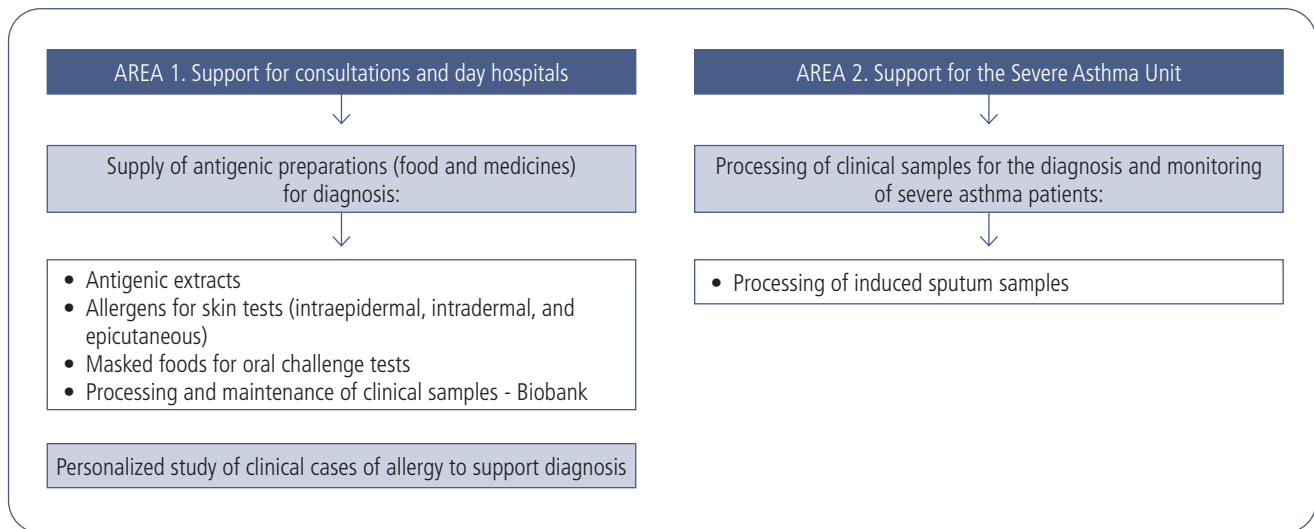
AREA 1. Support for consultations and day hospitals

Supply of antigenic preparations (food and medicines) for diagnosis:

- Antigenic extracts
- Allergens for skin tests (intraepidermal, intradermal, and epicutaneous)
- Masked foods for oral challenge tests
- Processing and maintenance of clinical samples - Biobank

Personalized study of clinical cases of allergy to support diagnosis

AREA 2. Support for the Severe Asthma Unit

Processing of clinical samples for the diagnosis and monitoring of severe asthma patients:

- Processing of induced sputum samples